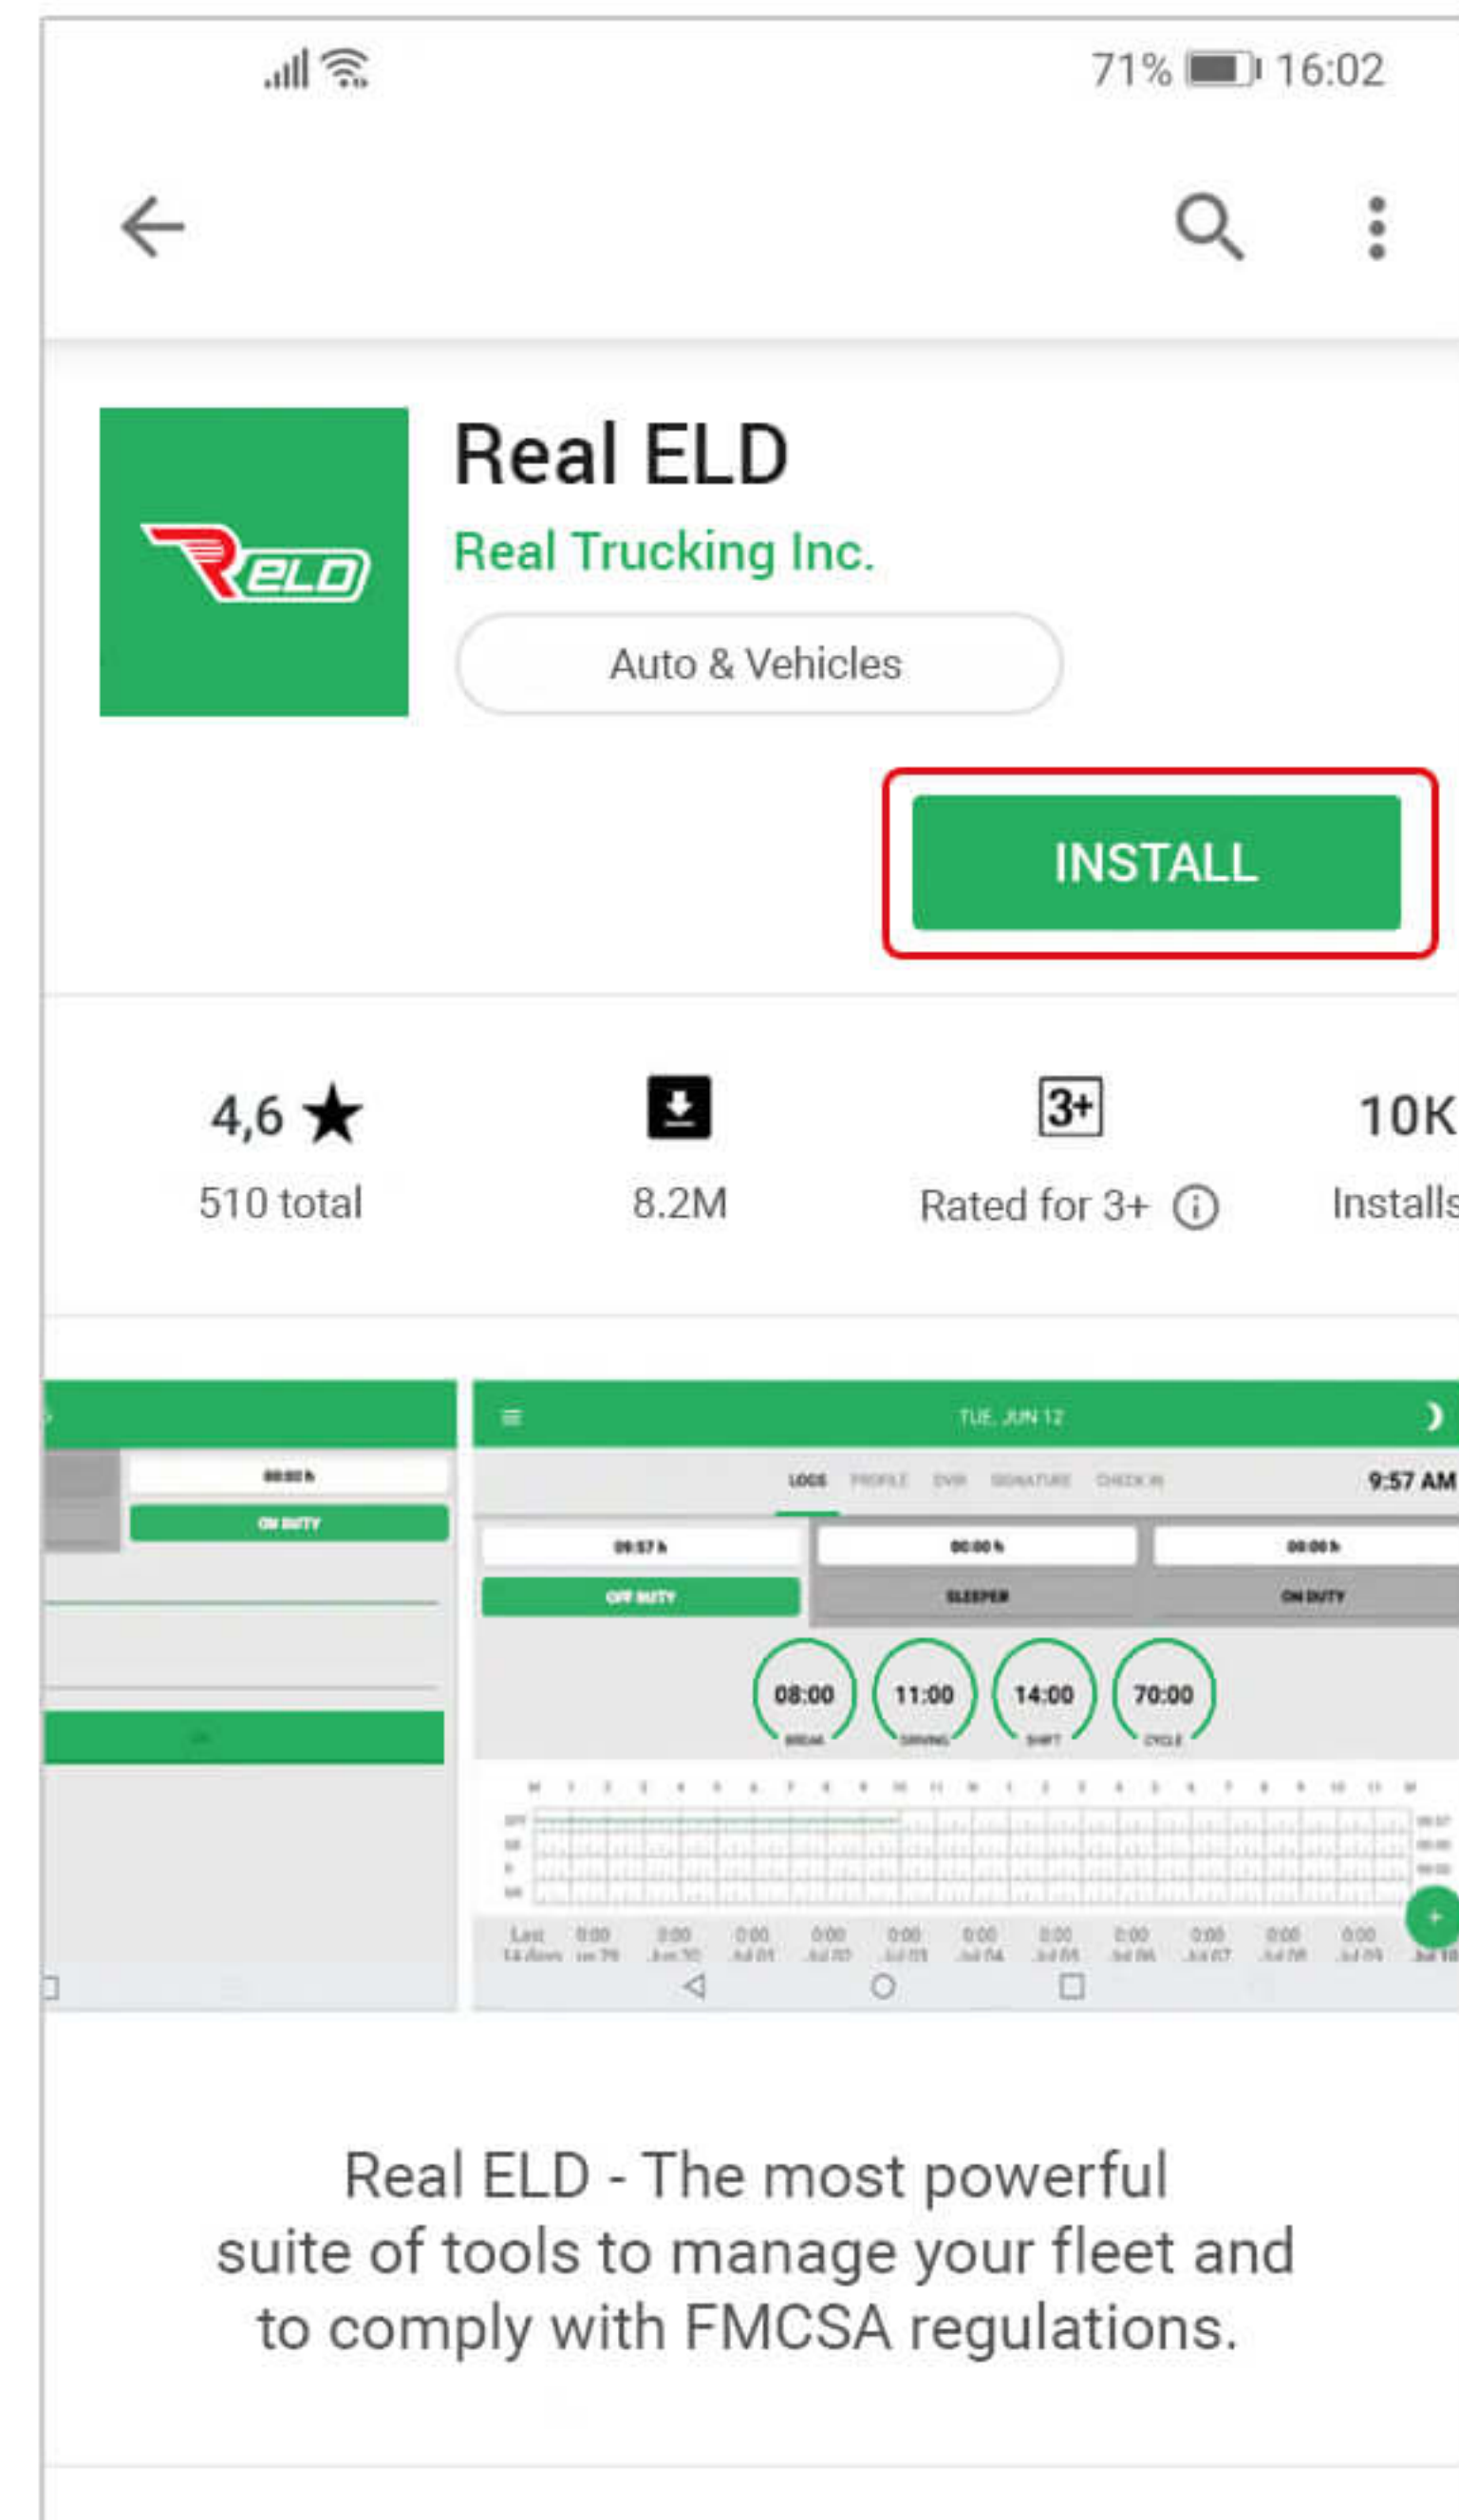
71% 16:02

Real ELD

Real Trucking Inc.

Auto & Vehicles

INSTALL

4,6 ★
510 total

8.2M

3+
Rated for 3+ ⓘ

10K
Installs

ON DUTY

TUE, JUN 12

LOGS PROFILE DVIR SIGNATURE CHECK IN 9:57 AM

OFF DUTY SLEEPER ON DUTY

08:00 11:00 14:00 70:00

Real ELD - The most powerful suite of tools to manage your fleet and to comply with FMCSA regulations.